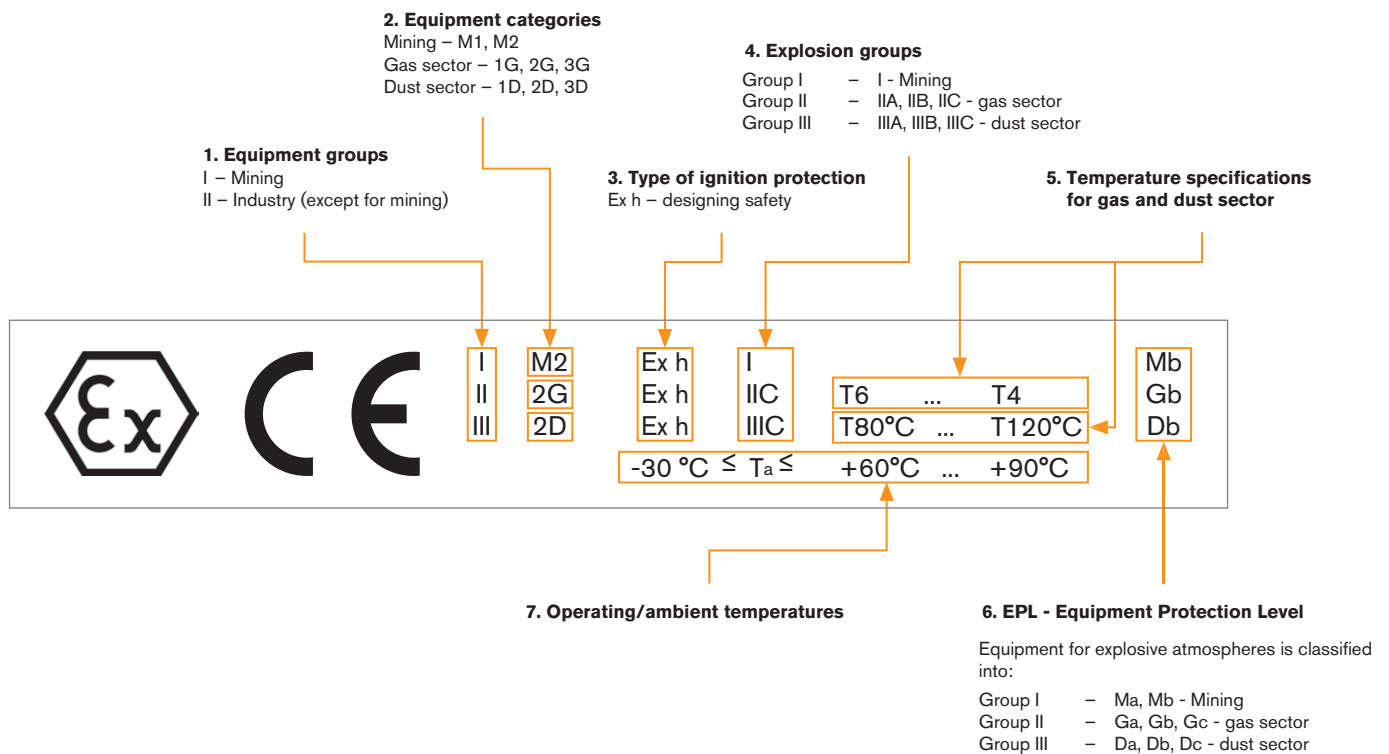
2. Equipment categories
Mining – M1, M2
Gas sector – 1G, 2G, 3G
Dust sector – 1D, 2D, 3D

4. Explosion groups
Group I – I - Mining
Group II – IIA, IIB, IIC - gas sector
Group III – IIIA, IIIB, IIIC - dust sector

1. Equipment groups
I – Mining
II – Industry (except for mining)

3. Type of ignition protection
Ex h – designing safety

5. Temperature specifications for gas and dust sector

Ex CE

I
II
III

M2
2G
2D

Ex h
Ex h
Ex h

I
IIC
IIIC

T6 ... T4
T80°C ... T120°C

Mb
Gb
Db

-30 °C ≤ Ta ≤ +60°C ... +90°C

7. Operating/ambient temperatures

6. EPL - Equipment Protection Level

Equipment for explosive atmospheres is classified into:

Group I – Ma, Mb - Mining
Group II – Ga, Gb, Gc - gas sector
Group III – Da, Db, Dc - dust sector